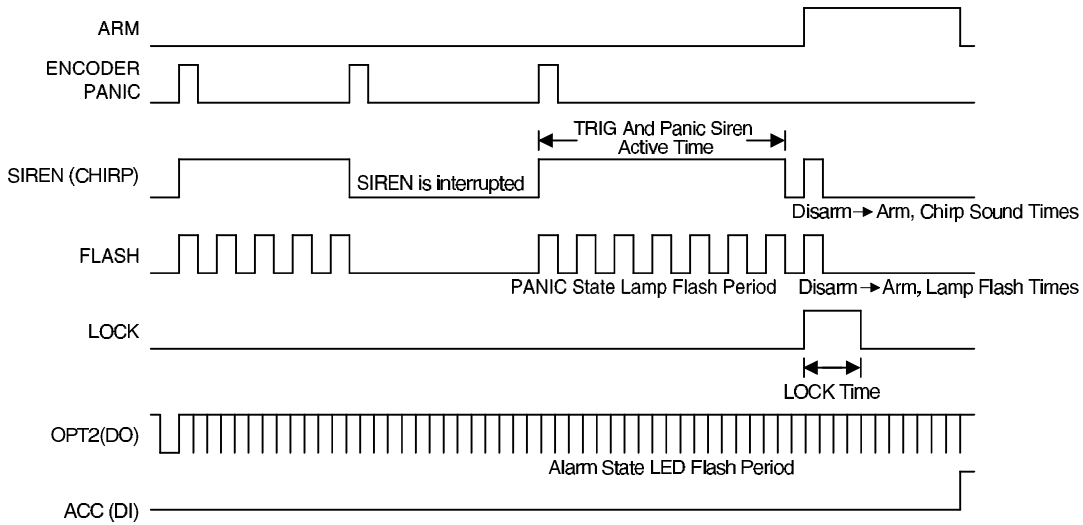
ARM

ENCODER PANIC

TRIG And Panic Siren Active Time

SIREN (CHIRP)

SIREN is interrupted

Disarm → Arm, Chirp Sound Times

FLASH

PANIC State Lamp Flash Period

Disarm → Arm, Lamp Flash Times

LOCK

LOCK Time

OPT2(DO)

Alarm State LED Flash Period

ACC (DI)